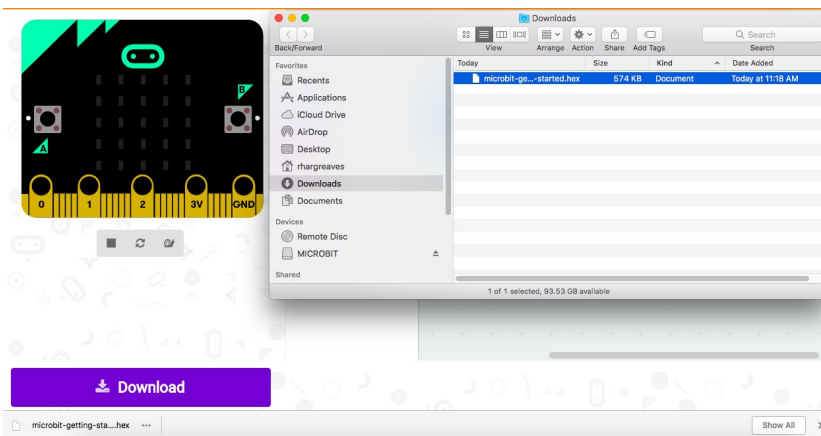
B
A
0
1
2
3V
GND

Downloads
Back/Forward
View
Arrange
Action
Share
Add Tags
Search
Search

Favorites
Recents
Applications
iCloud Drive
AirDrop
Desktop
rhargreaves
Downloads
Documents
Devices
Remote Disc
MICROBIT
Shared

| Today | Size | Kind | Date Added |
|---|---|---|---|
| microbit-ge...-started.hex | 574 KB | Document | Today at 11:18 AM |

1 of 1 selected, 93.53 GB available

Download

microbit-getting-sta....hex
Show All